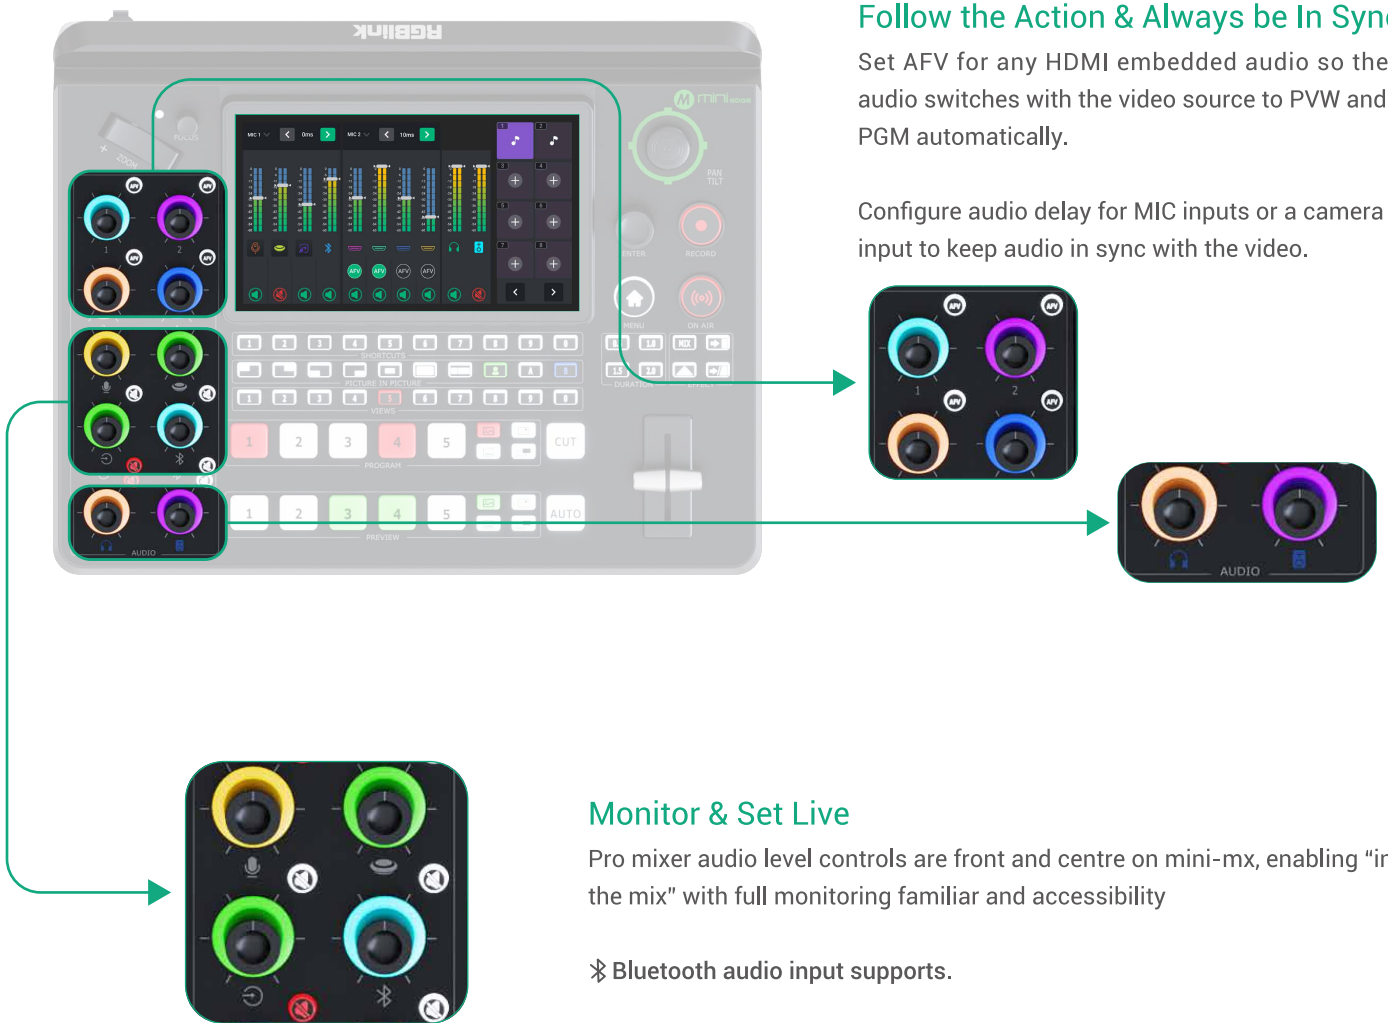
Follow the Action & Always be In Sync

Set AFV for any HDMI embedded audio so the audio switches with the video source to PVW and PGM automatically.

Configure audio delay for MIC inputs or a camera input to keep audio in sync with the video.

RGBlink

mini

FOCUS

ZOOM

PAN TILT

ENTER

RECORD

MENU

ON AIR

MIC 1

0ms

MIC 2

10ms

AFV

AFV

AFV

AFV

1

2

AUDIO

SHORTCUTS

PICTURE IN PICTURE

VIEWS

DURATION

EFFECT

MIX

1

2

3

4

5

CUT

PROGRAM

1

2

3

4

5

AUTO

PREVIEW

AFV

AFV

1

2

AFV

AFV

AUDIO

Monitor & Set Live

Pro mixer audio level controls are front and centre on mini-mx, enabling “in the mix” with full monitoring familiar and accessibility

Bluetooth audio input supports.